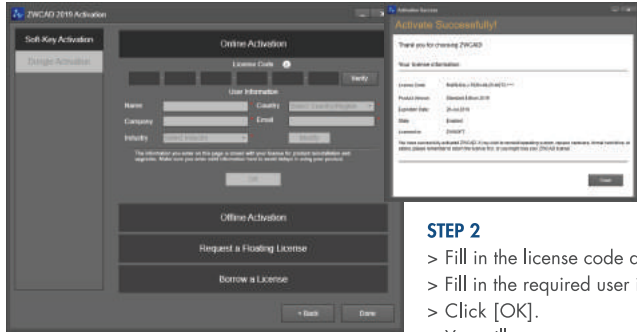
ZWCAD 2019 Activation

Soft-Key Activation

Dongle Activation

Online Activation

License Code

Verify

User Information

Name

Country

Select Country/Region

Company

Email

Industry

Select Industry

Modify

The information you enter on this page is bound with your license for product identification and upgrades. Make sure you enter valid information here to avoid delays in using your product.

OK

Offline Activation

Request a Floating License

Borrow a License

< Back

Done

Activation Success

Activate Successfully!

Thank you for choosing ZWCAD!

Your license information:

License Code

Product Version

Standard Edition 2019

Expiration Date

State

Enabled

Licensed to

ZWSOFT

You have successfully activated ZWCAD. If you wish to reinstall operating system, replace hardware, format hard drive, or others, please remember to return the license first, or you might lose your ZWCAD license.

Close

STEP 2

> Fill in the license code o

> Fill in the required user i

> Click [OK].